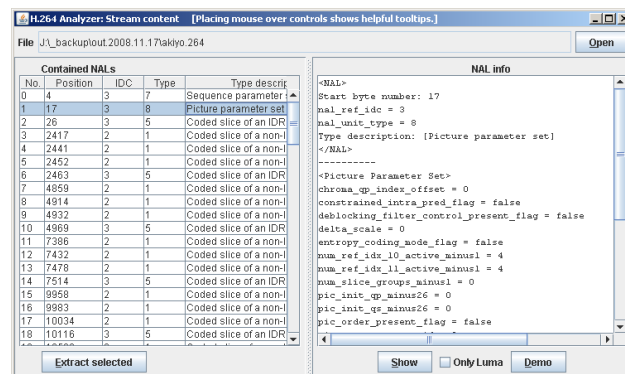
H.264 Analyzer: Stream content [Placing mouse over controls shows helpful tooltips.]

File J:\_backup\out.2008.11.17\akiyo.264

Open

Contained NALs

| No. | Position | IDC | Type | Type descrip |
|---|---|---|---|---|
| 0 | 4 | 3 | 7 | Sequence parameter s |
| 1 | 17 | 3 | 8 | Picture parameter set |
| 2 | 26 | 3 | 5 | Coded slice of an IDR |
| 3 | 2417 | 2 | 1 | Coded slice of a non-I |
| 4 | 2441 | 2 | 1 | Coded slice of a non-I |
| 5 | 2452 | 2 | 1 | Coded slice of a non-I |
| 6 | 2463 | 3 | 5 | Coded slice of an IDR |
| 7 | 4859 | 2 | 1 | Coded slice of a non-I |
| 8 | 4914 | 2 | 1 | Coded slice of a non-I |
| 9 | 4932 | 2 | 1 | Coded slice of a non-I |
| 10 | 4969 | 3 | 5 | Coded slice of an IDR |
| 11 | 7386 | 2 | 1 | Coded slice of a non-I |
| 12 | 7432 | 2 | 1 | Coded slice of a non-I |
| 13 | 7478 | 2 | 1 | Coded slice of a non-I |
| 14 | 7514 | 3 | 5 | Coded slice of an IDR |
| 15 | 9958 | 2 | 1 | Coded slice of a non-I |
| 16 | 9983 | 2 | 1 | Coded slice of a non-I |
| 17 | 10034 | 2 | 1 | Coded slice of a non-I |
| 18 | 10116 | 3 | 5 | Coded slice of an IDR |

Extract selected

NAL info

<NAL>
Start byte number: 17
nal_ref_idc = 3
nal_unit_type = 8
Type description: [Picture parameter set]
</NAL>
----------
<Picture Parameter Set>
chroma_qp_index_offset = 0
constrained_intra_pred_flag = false
deblocking_filter_control_present_flag = false
delta_scale = 0
entropy_coding_mode_flag = false
num_ref_idx_l0_active_minus1 = 4
num_ref_idx_l1_active_minus1 = 4
num_slice_groups_minus1 = 0
pic_init_qp_minus26 = 0
pic_init_qs_minus26 = 0
pic_order_present_flag = false

Show Only Luma Demo